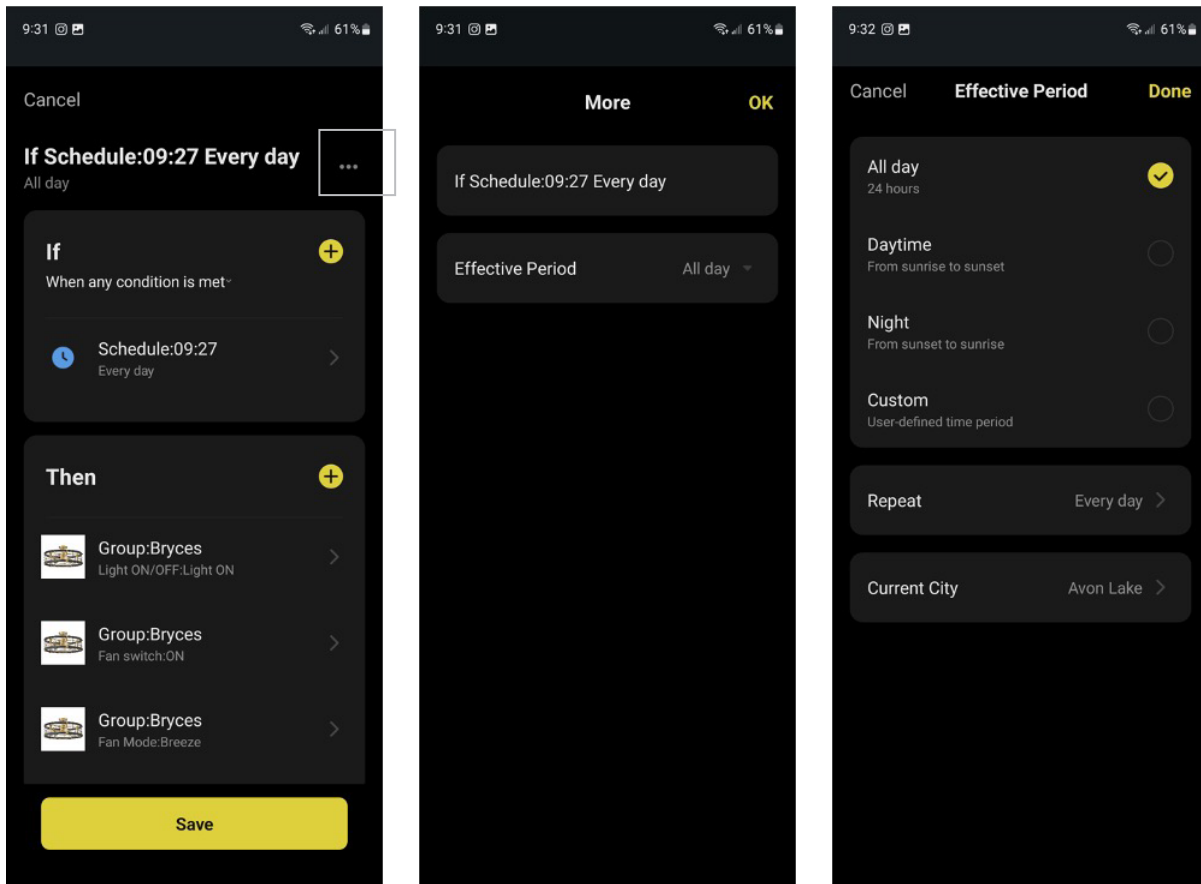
9:31 61%

Cancel

If Schedule:09:27 Every day
All day

...

If
When any condition is met

Schedule:09:27
Every day

Then

Group:Bryces
Light ON/OFF:Light ON

Group:Bryces
Fan switch:ON

Group:Bryces
Fan Mode:Breeze

Save

9:31 61%

More OK

If Schedule:09:27 Every day

Effective Period All day

9:32 61%

Cancel Effective Period Done

All day
24 hours

Daytime
From sunrise to sunset

Night
From sunset to sunrise

Custom
User-defined time period

Repeat Every day

Current City Avon Lake